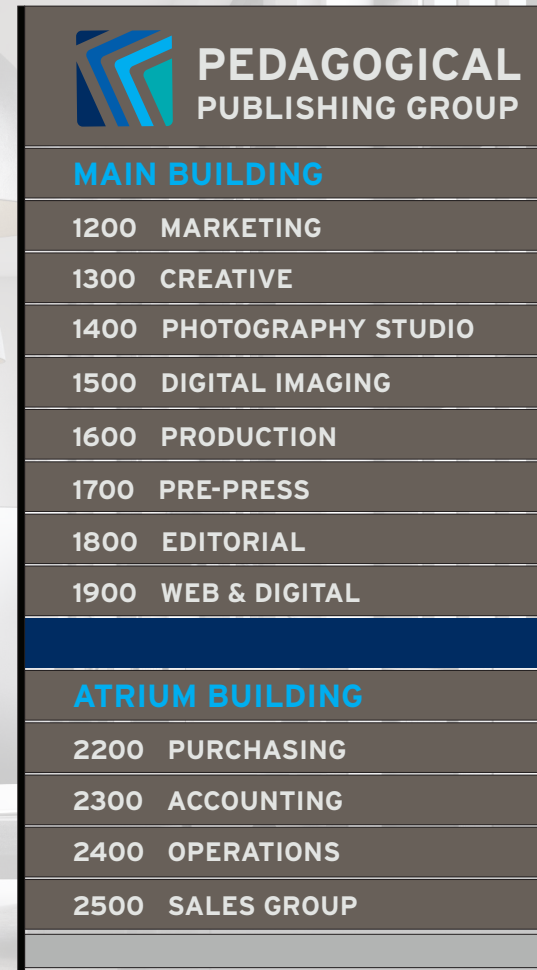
PEDAGOGICAL
PUBLISHING GROUP

MAIN BUILDING

1200 MARKETING

1300 CREATIVE

1400 PHOTOGRAPHY STUDIO

1500 DIGITAL IMAGING

1600 PRODUCTION

1700 PRE-PRESS

1800 EDITORIAL

1900 WEB & DIGITAL

ATRIUM BUILDING

2200 PURCHASING

2300 ACCOUNTING

2400 OPERATIONS

2500 SALES GROUP